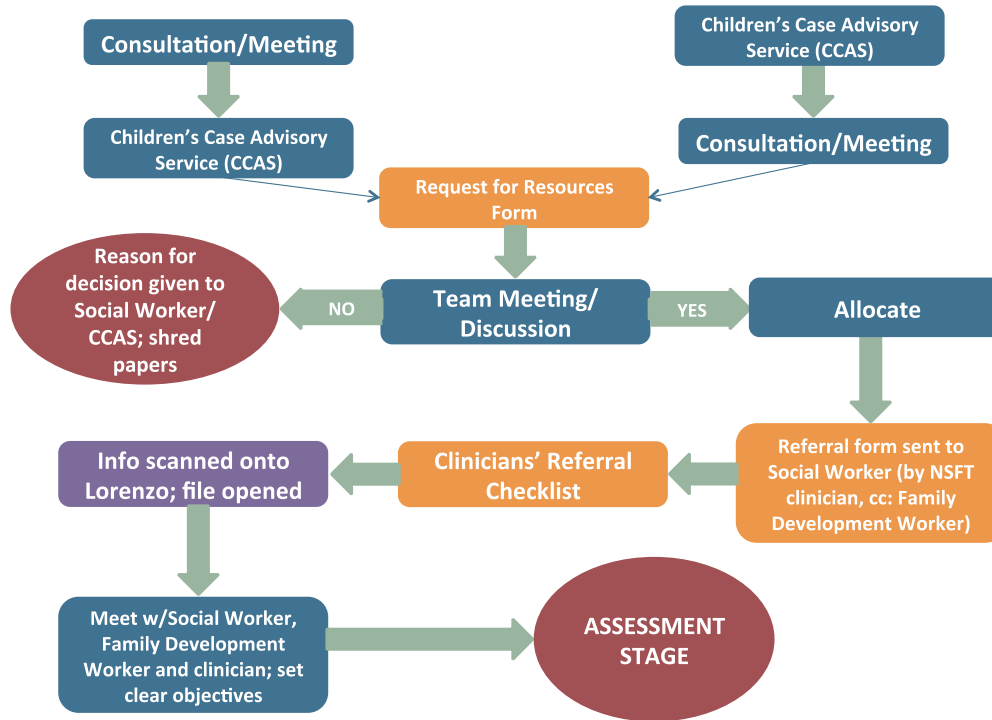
Consultation/Meeting

Children's Case Advisory Service (CCAS)

Children's Case Advisory Service (CCAS)

Consultation/Meeting

Request for Resources Form

Reason for decision given to Social Worker/ CCAS; shred papers

NO

Team Meeting/ Discussion

YES

Allocate

Info scanned onto Lorenzo; file opened

Clinicians' Referral Checklist

Referral form sent to Social Worker (by NSFT clinician, cc: Family Development Worker)

Meet w/Social Worker, Family Development Worker and clinician; set clear objectives

ASSESSMENT STAGE